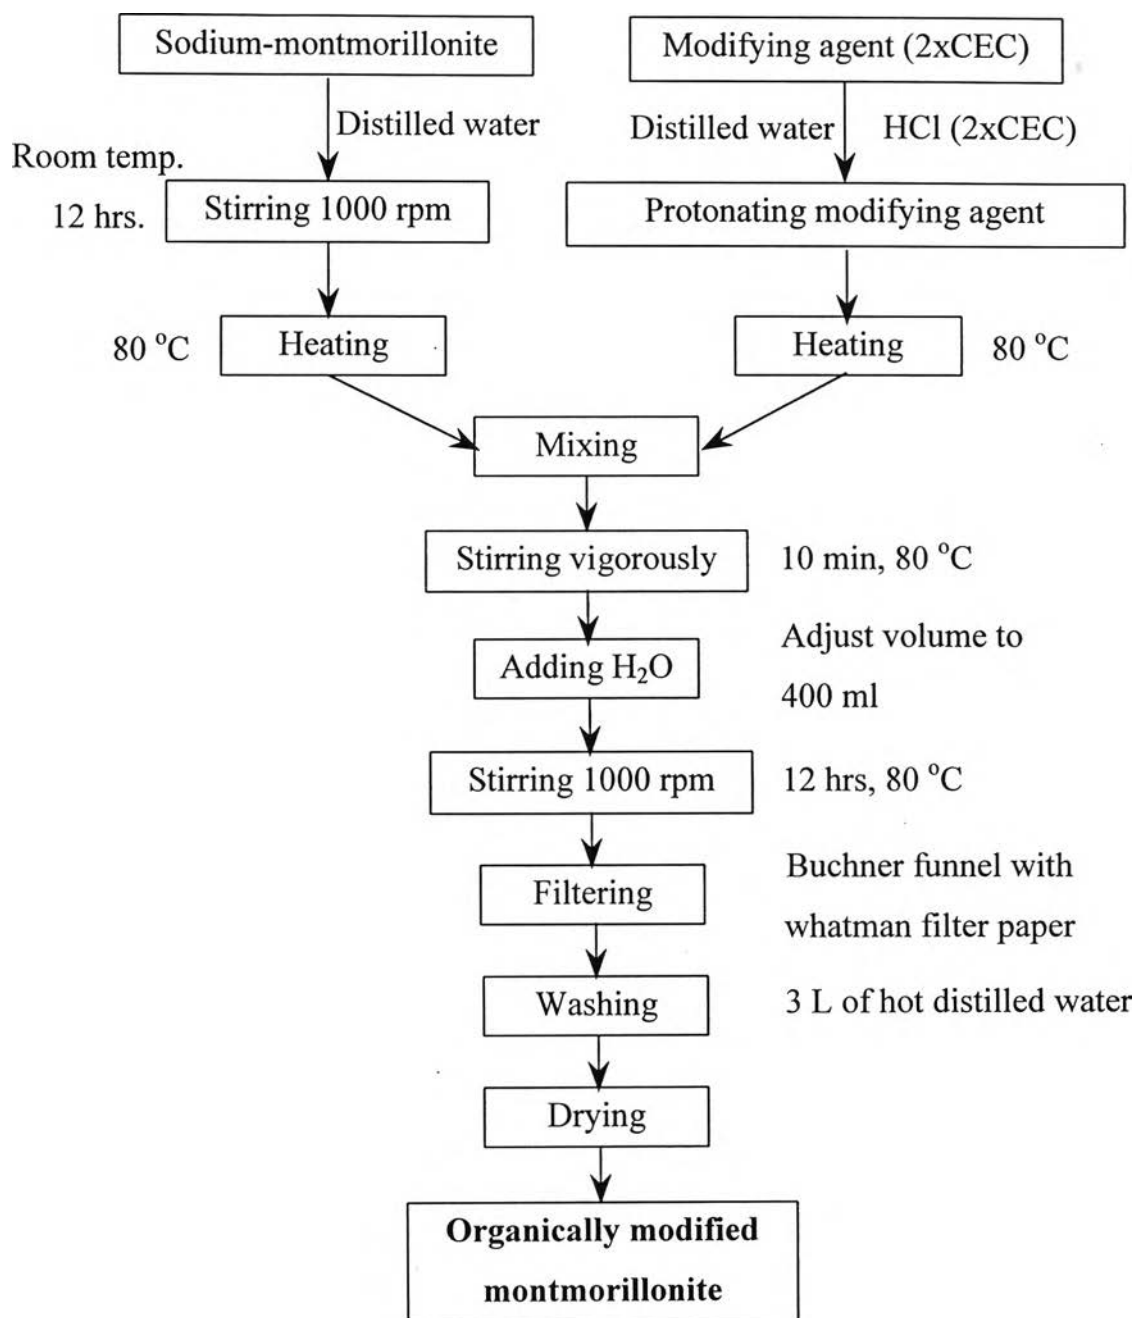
Sodium-montmorillonite

Modifying agent (2xCEC)

Distilled water

Distilled water

HCl (2xCEC)

Room temp.

12 hrs.

Stirring 1000 rpm

Protonating modifying agent

80 $^{o}$C

Heating

Heating

80 $^{o}$C

Mixing

Stirring vigorously

10 min, 80 $^{o}$C

Adding $H_2O$

Adjust volume to 400 ml

Stirring 1000 rpm

12 hrs, 80 $^{o}$C

Filtering

Buchner funnel with whatman filter paper

Washing

3 L of hot distilled water

Drying

**Organically modified montmorillonite**